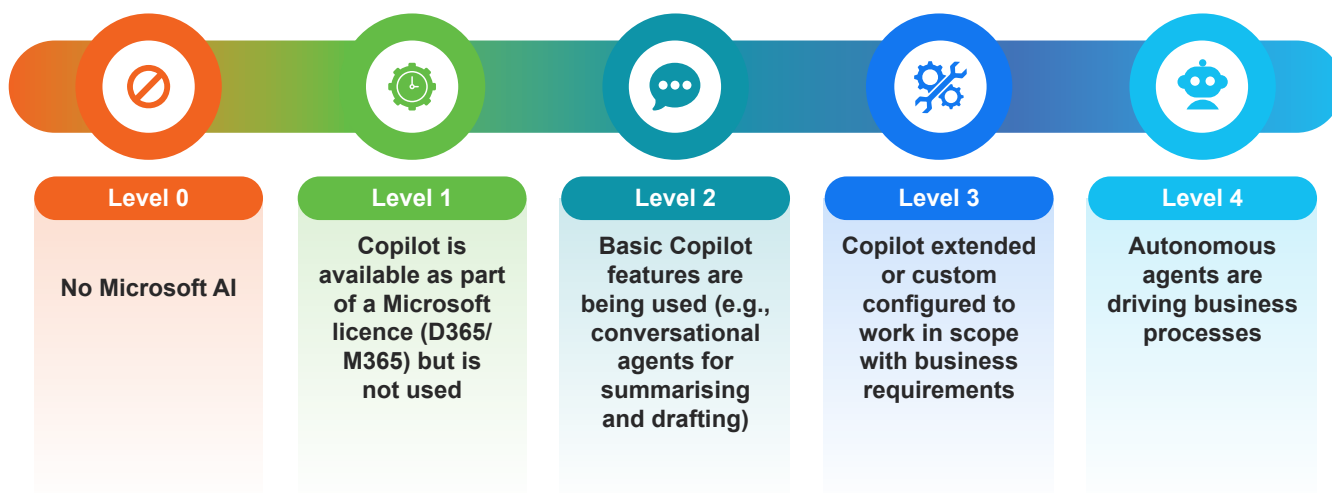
Level 0

No Microsoft AI

Level 1

Copilot is available as part of a Microsoft licence (D365/ M365) but is not used

Level 2

Basic Copilot features are being used (e.g., conversational agents for summarising and drafting)

Level 3

Copilot extended or custom configured to work in scope with business requirements

Level 4

Autonomous agents are driving business processes